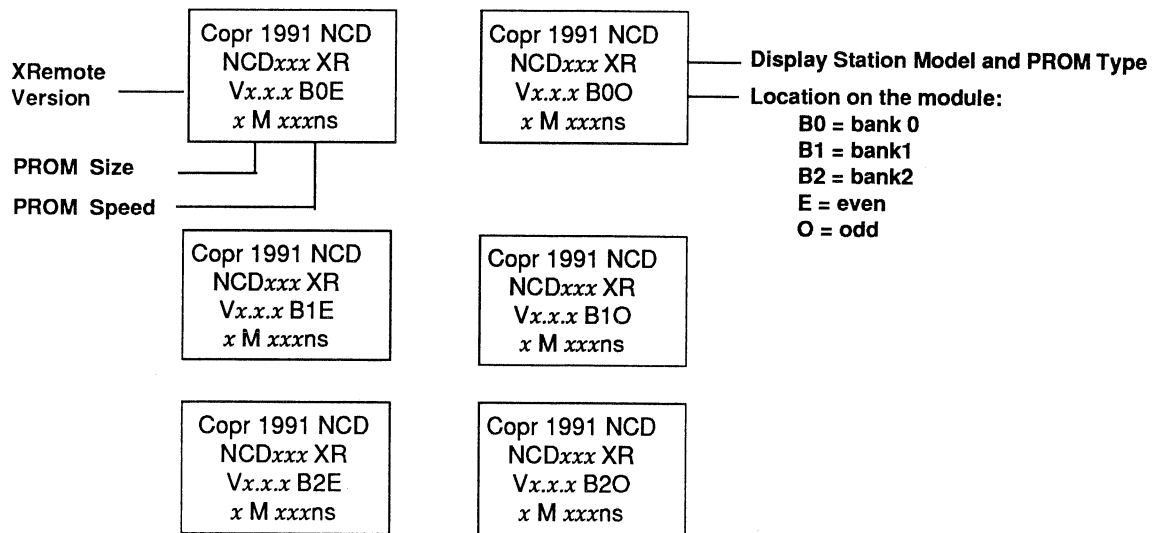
XRemote Version

Copr 1991 NCD
NCD*xxx* XR
V*x.x.x* B0E
*x* M *xxx*ns

PROM Size

PROM Speed

Copr 1991 NCD
NCD*xxx* XR
V*x.x.x* B0O
*x* M *xxx*ns

Display Station Model and PROM Type

Location on the module:
B0 = bank 0
B1 = bank1
B2 = bank2
E = even
O = odd

Copr 1991 NCD
NCD*xxx* XR
V*x.x.x* B1E
*x* M *xxx*ns

Copr 1991 NCD
NCD*xxx* XR
V*x.x.x* B1O
*x* M *xxx*ns

Copr 1991 NCD
NCD*xxx* XR
V*x.x.x* B2E
*x* M *xxx*ns

Copr 1991 NCD
NCD*xxx* XR
V*x.x.x* B2O
*x* M *xxx*ns